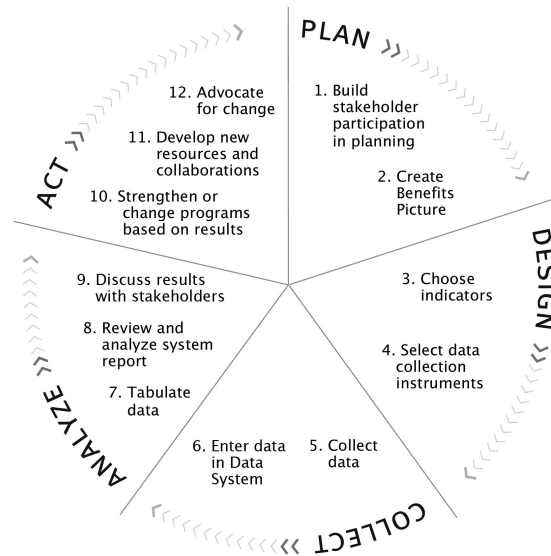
PLAN

1. Build stakeholder participation in planning

2. Create Benefits Picture

DESIGN

3. Choose indicators

4. Select data collection instruments

COLLECT

5. Collect data

6. Enter data in Data System

ANALYZE

7. Tabulate data

8. Review and analyze system report

9. Discuss results with stakeholders

ACT

10. Strengthen or change programs based on results

11. Develop new resources and collaborations

12. Advocate for change